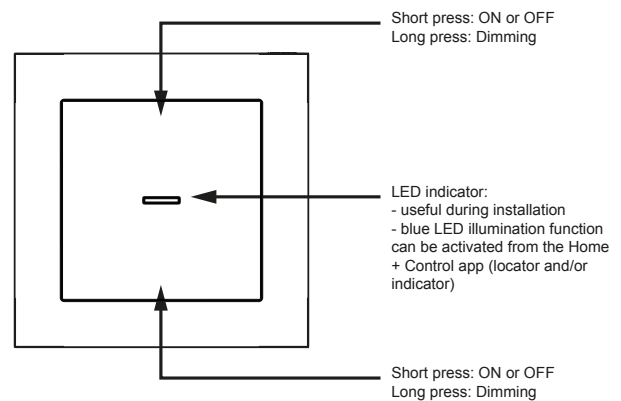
Short press: ON or OFF
Long press: Dimming

LED indicator:
- useful during installation
- blue LED illumination function can be activated from the Home + Control app (locator and/or indicator)

Short press: ON or OFF
Long press: Dimming